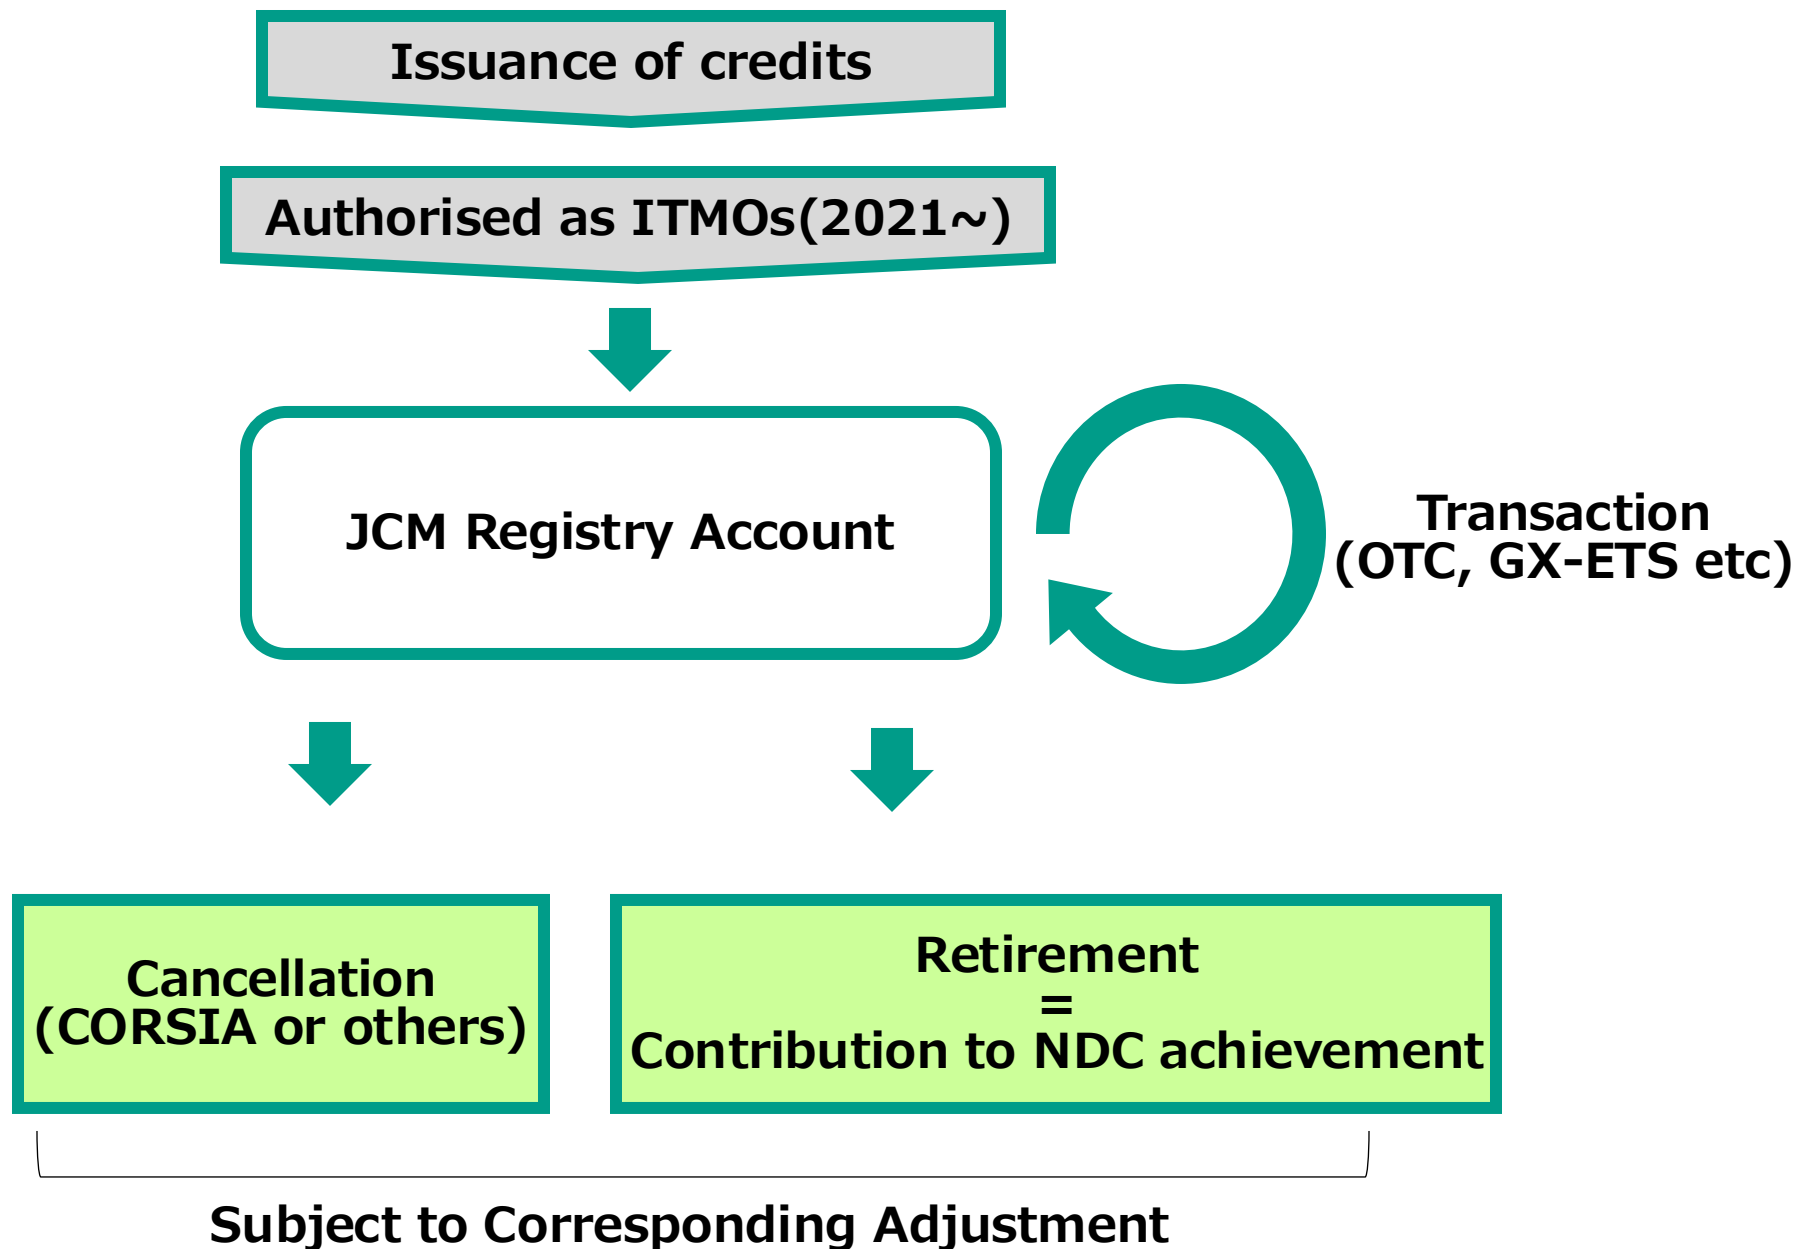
Issuance of credits

Authorised as ITMOs(2021~)

JCM Registry Account

Transaction
(OTC, GX-ETS etc)

Cancellation
(CORSIA or others)

Retirement
=
Contribution to NDC achievement

Subject to Corresponding Adjustment